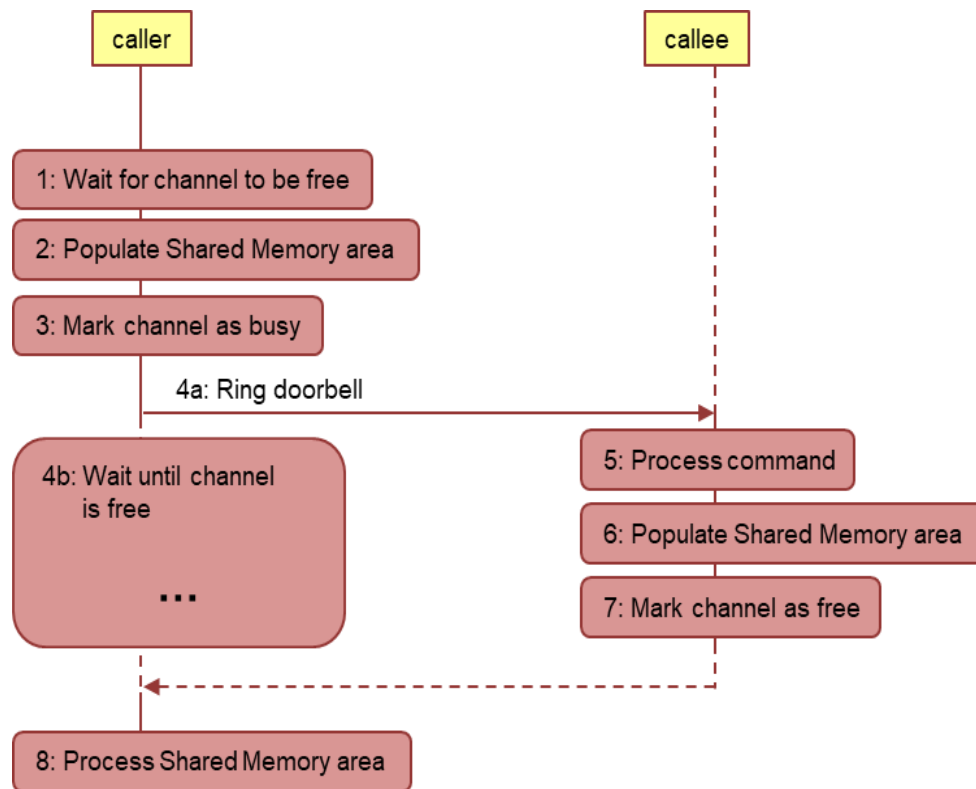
caller

callee

1: Wait for channel to be free

2: Populate Shared Memory area

3: Mark channel as busy

4a: Ring doorbell

4b: Wait until channel is free

...

5: Process command

6: Populate Shared Memory area

7: Mark channel as free

8: Process Shared Memory area